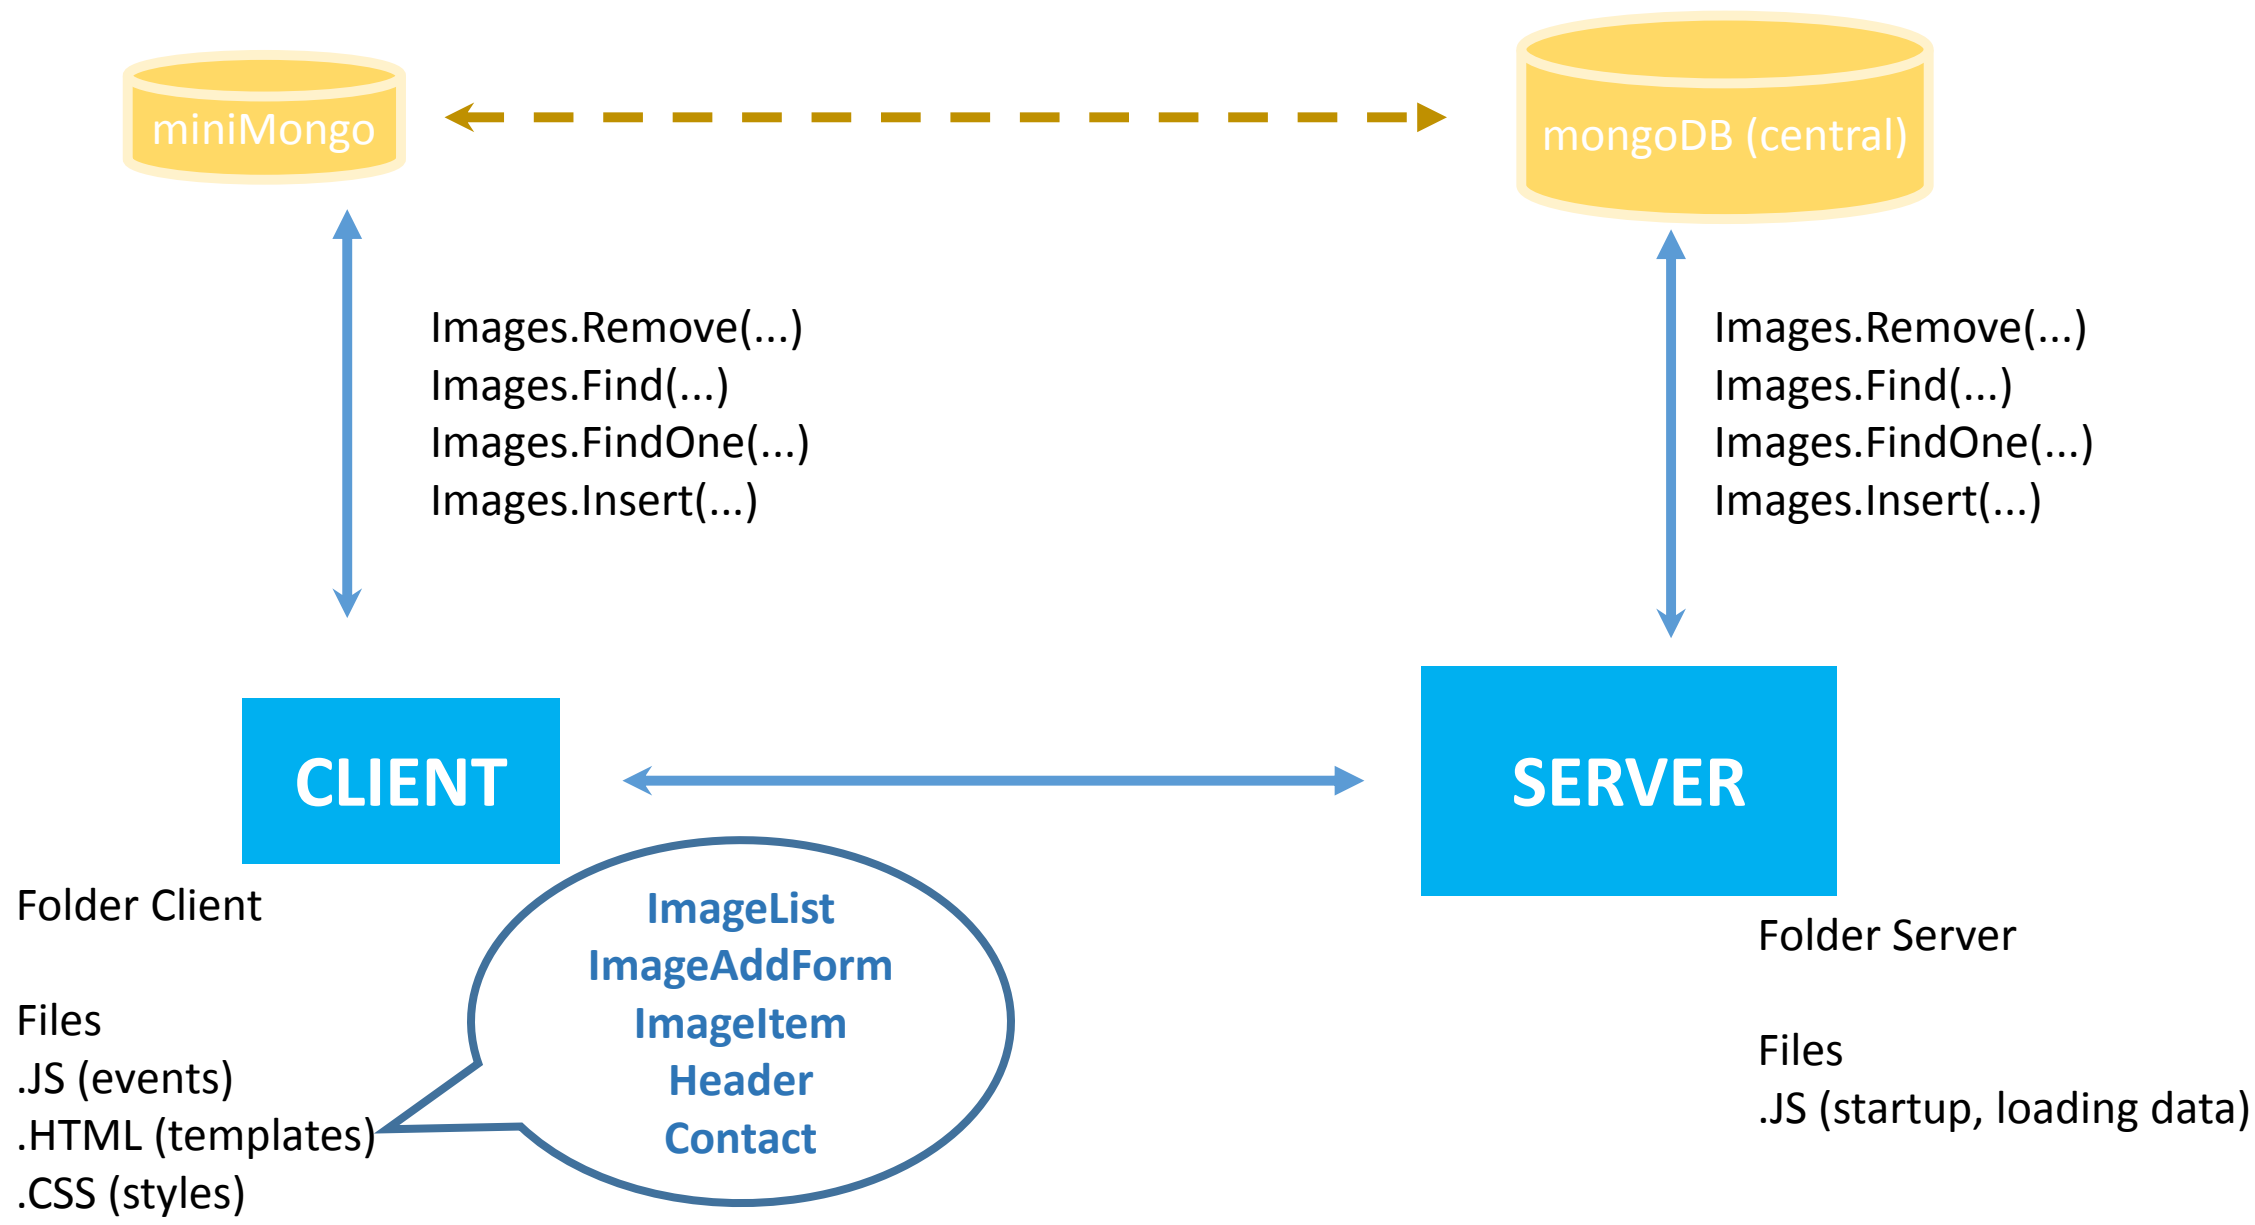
miniMongo

mongoDB (central)

Images.Remove(...)
Images.Find(...)
Images.FindOne(...)
Images.Insert(...)

Images.Remove(...)
Images.Find(...)
Images.FindOne(...)
Images.Insert(...)

CLIENT

SERVER

Folder Client

Files
.JS (events)
.HTML (templates)
.CSS (styles)

ImageList
ImageAddForm
ImageItem
Header
Contact

Folder Server

Files
.JS (startup, loading data)